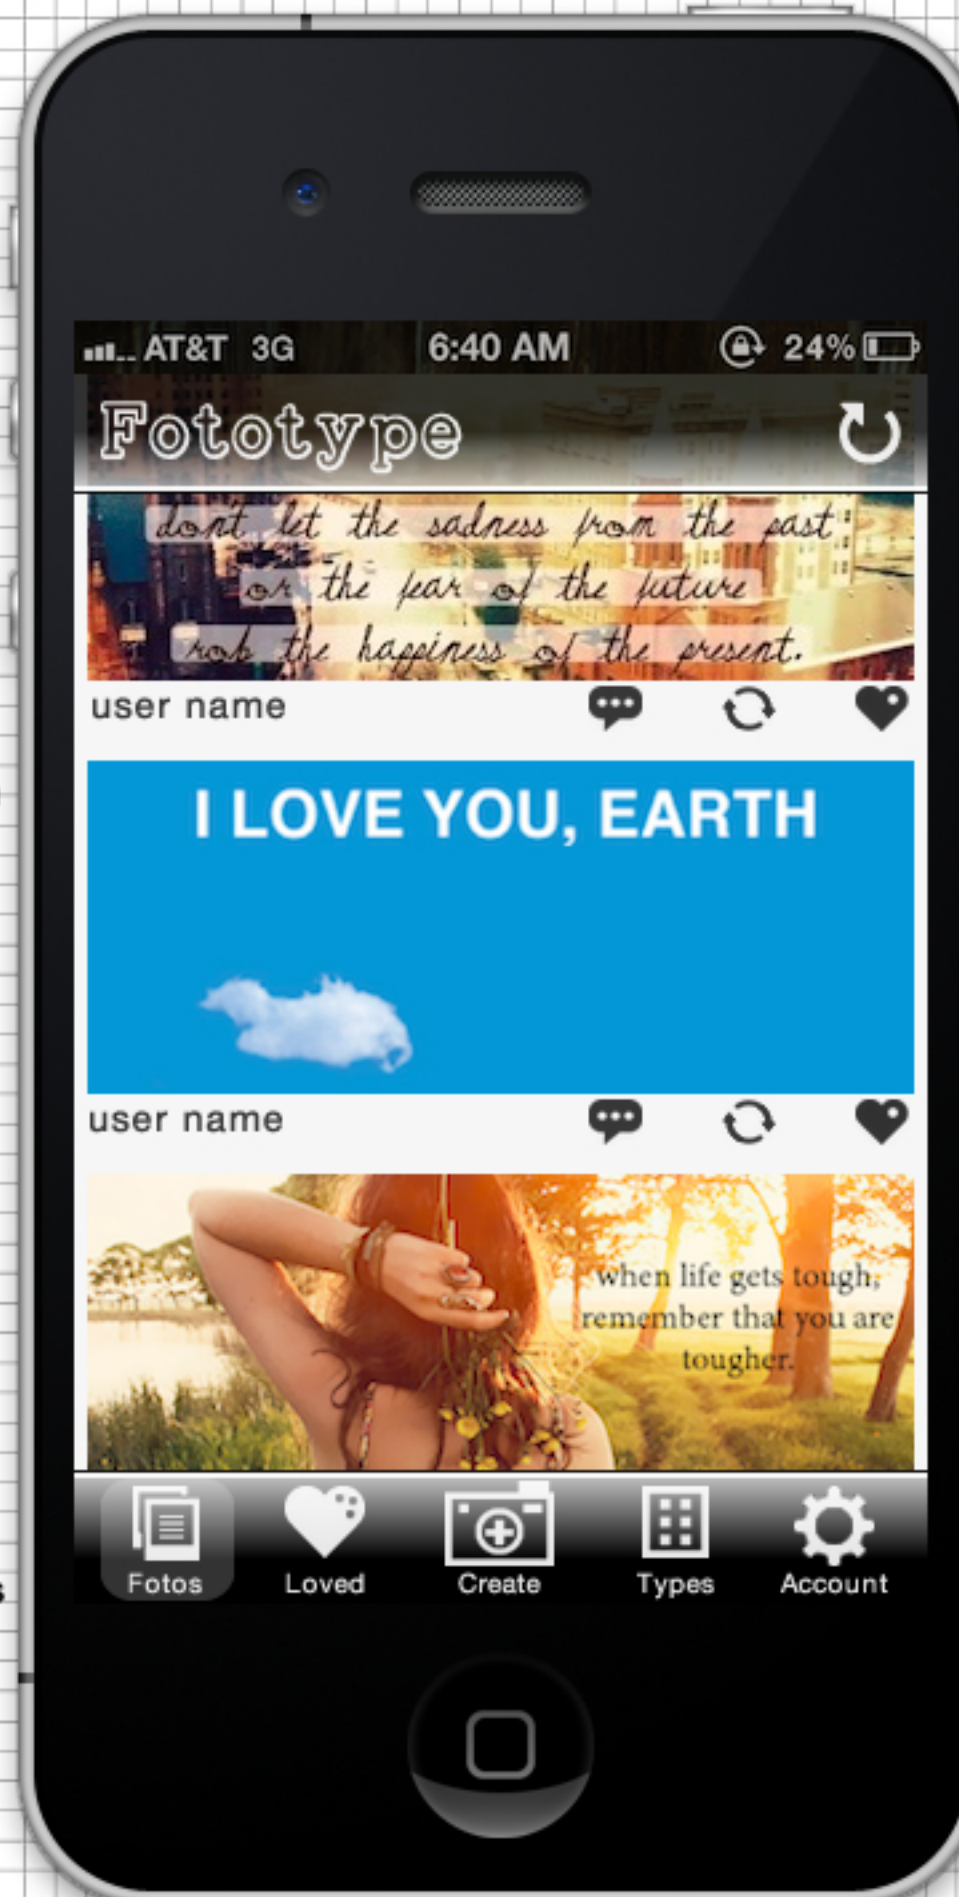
AT&T 3G 6:40 AM 24%

Fototype

dont let the sadness from the past or the fear of the future rob the happiness of the present.

user name

I LOVE YOU, EARTH

user name

when life gets tough, remember that you are tougher.

Fotos Loved Create Types Account